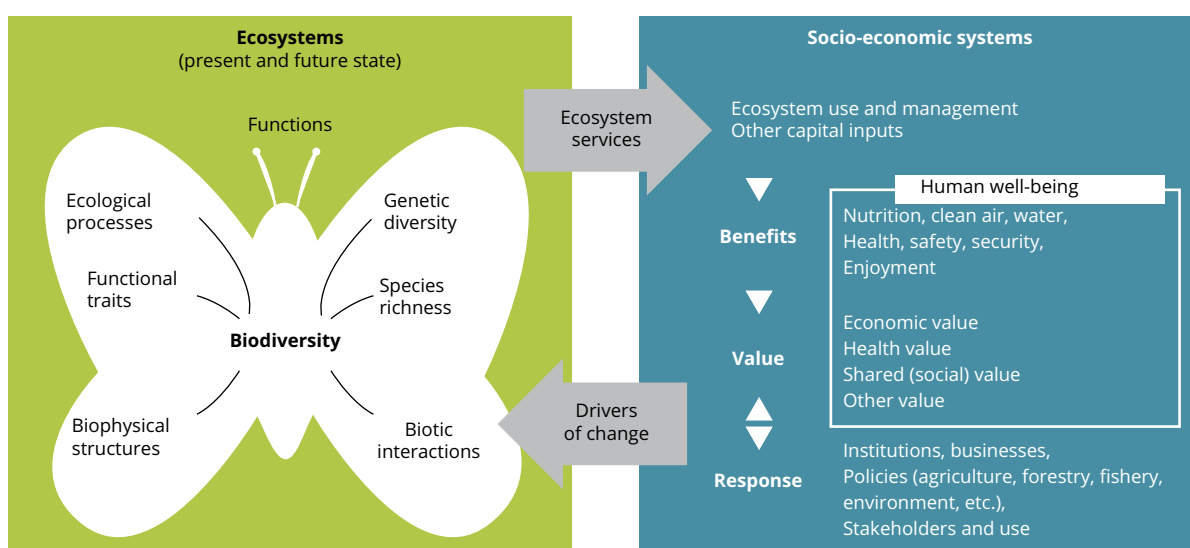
Ecosystems
(present and future state)

Functions

Ecological processes

Genetic diversity

Functional traits

Species richness

Biodiversity

Biophysical structures

Biotic interactions

Ecosystem services

Drivers of change

Socio-economic systems

Ecosystem use and management
Other capital inputs

Benefits

Value

Response

Human well-being

Nutrition, clean air, water,
Health, safety, security,
Enjoyment

Economic value
Health value
Shared (social) value
Other value

Institutions, businesses,
Policies (agriculture, forestry, fishery, environment, etc.),
Stakeholders and use